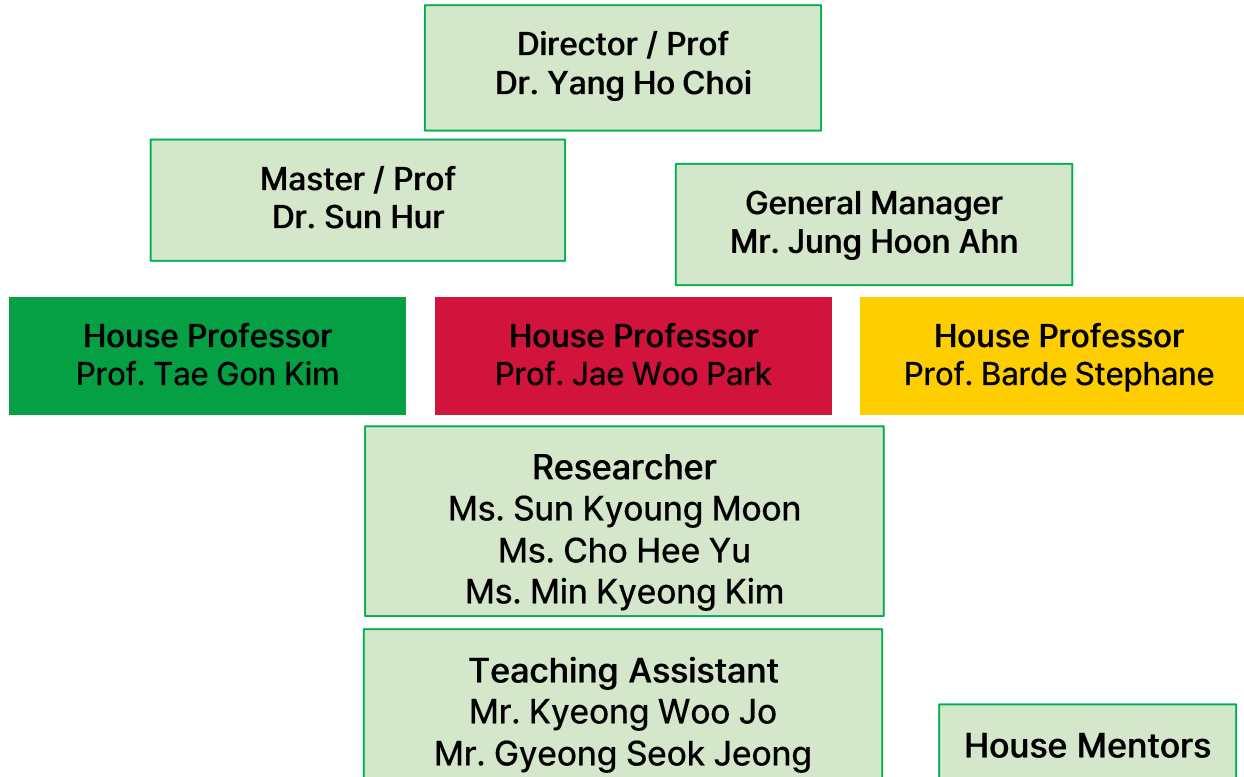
Director / Prof
Dr. Yang Ho Choi

Master / Prof
Dr. Sun Hur

General Manager
Mr. Jung Hoon Ahn

House Professor
Prof. Tae Gon Kim

House Professor
Prof. Jae Woo Park

House Professor
Prof. Barde Stephane

Researcher
Ms. Sun Kyoung Moon
Ms. Cho Hee Yu
Ms. Min Kyeong Kim

Teaching Assistant
Mr. Kyeong Woo Jo
Mr. Gyeong Seok Jeong

House Mentors